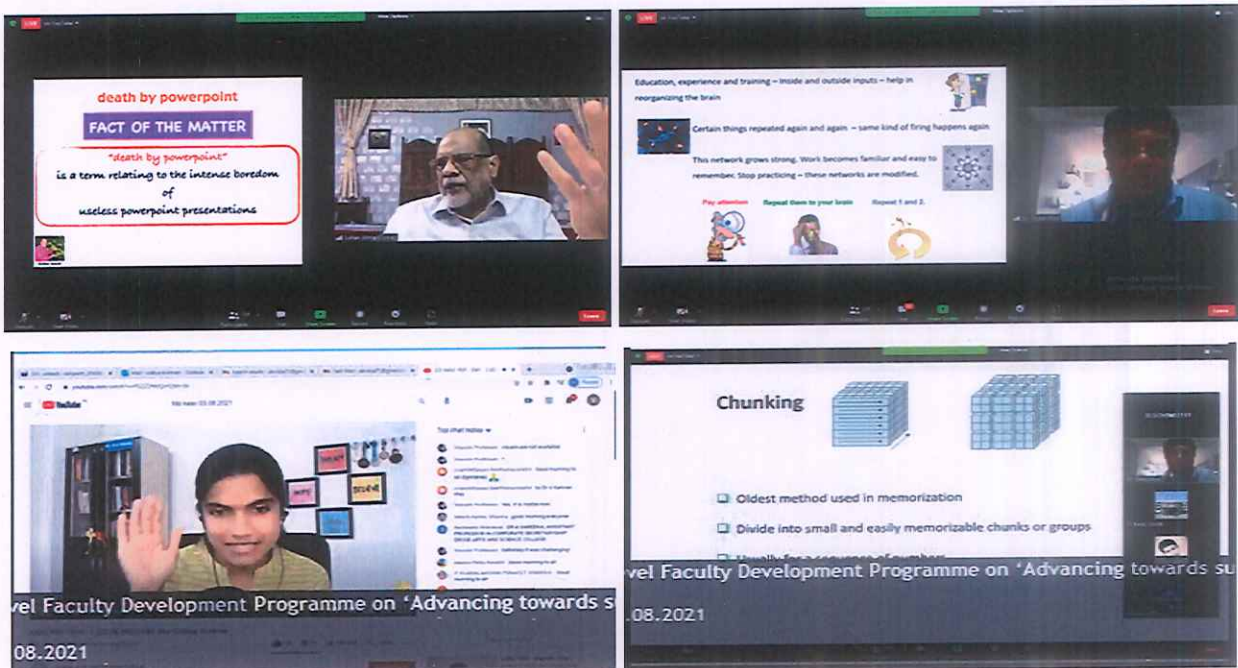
death by powerpoint

FACT OF THE MATTER

"death by powerpoint" is a term relating to the intense boredom of useless powerpoint presentations

Education, experience and training – inside and outside inputs – help in reorganizing the brain

Certain things repeated again and again – same kind of firing happens again

This network grows strong. Work becomes familiar and easy to remember. Stop practicing – these networks are modified.

Pay attention

Repeat them to your brain

Repeat 1 and 2.

YouTube

Top chat replay

vel Faculty Development Programme on 'Advancing towards s

08.2021

Chunking

Oldest method used in memorization

Divide into small and easily memorizable chunks or groups

vel Faculty Development Programme on 'Advancing towards su

.08.2021